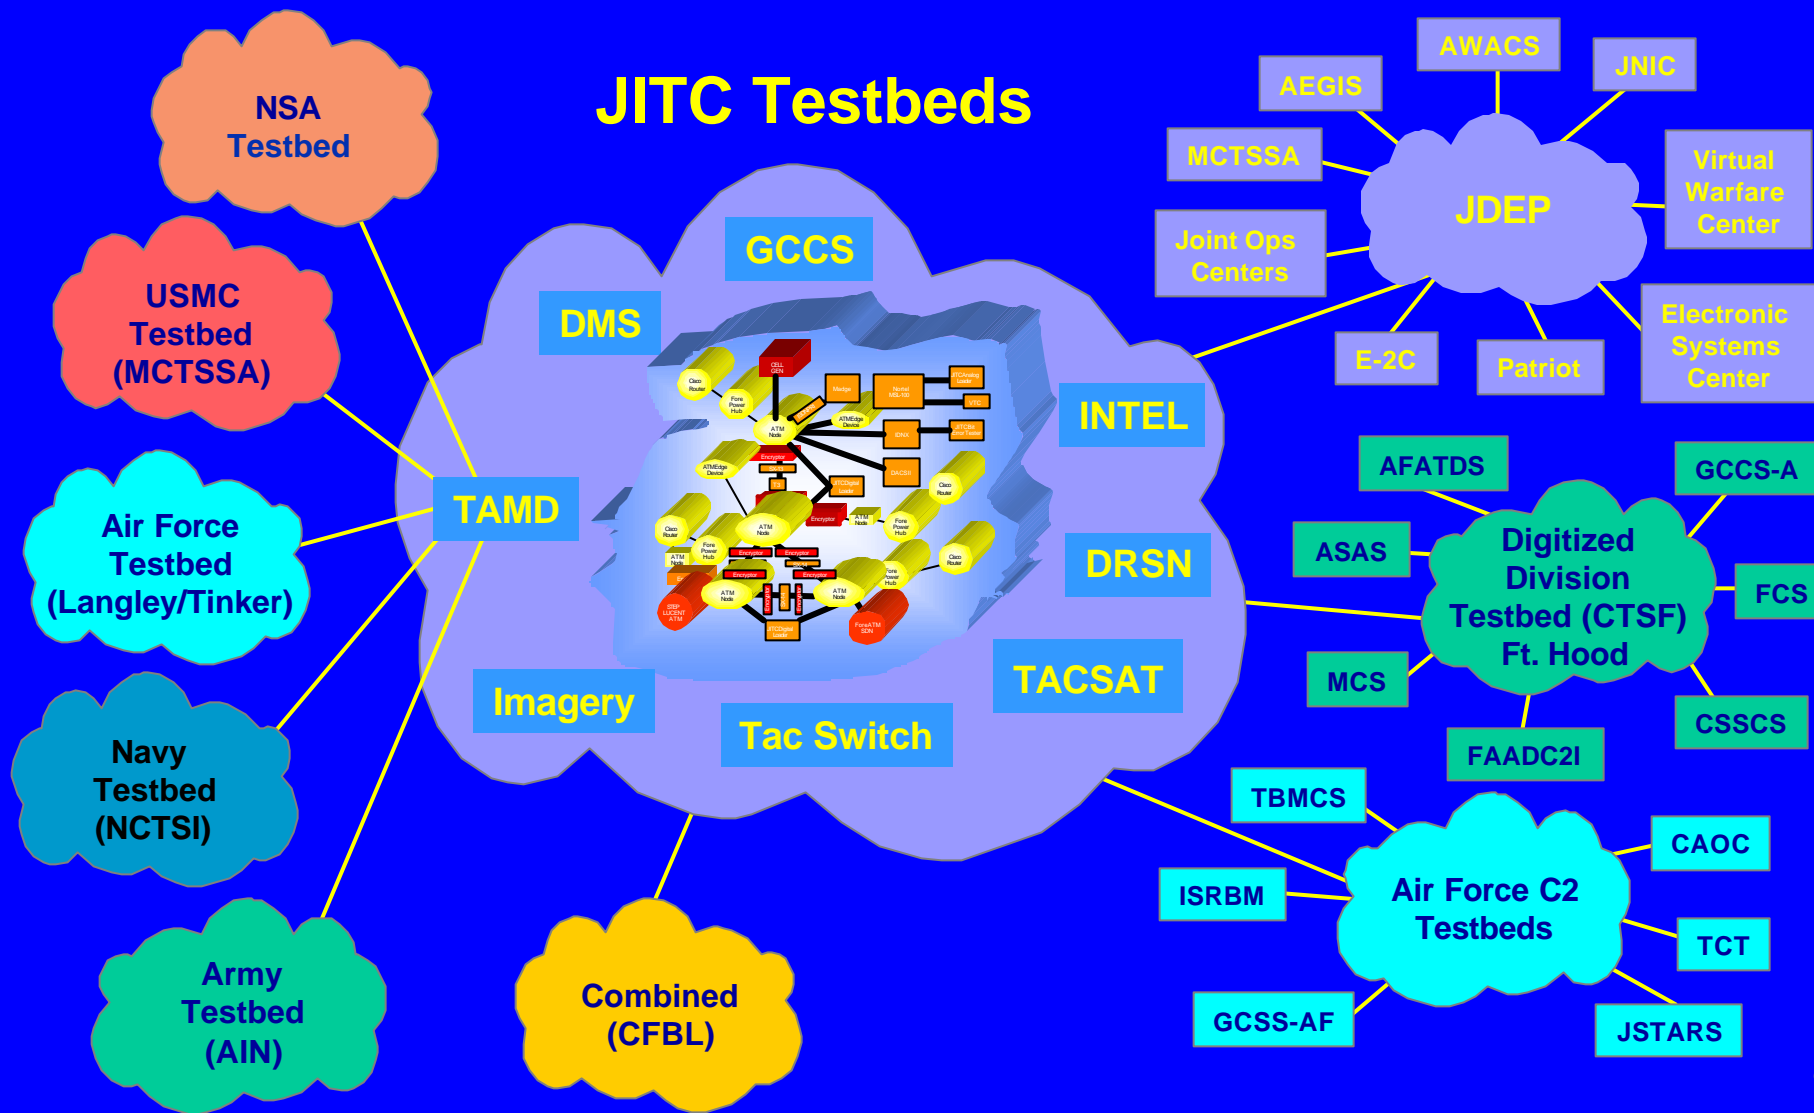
JITC Testbeds

NSA Testbed

USMC Testbed (MCTSSA)

Air Force Testbed (Langley/Tinker)

Navy Testbed (NCTSI)

Army Testbed (AIN)

Combined (CFBL)

GCCS

DMS

INTEL

TAMD

DRSN

TACSAT

Imagery

Tac Switch

AWACS

AEGIS

JNIC

MCTSSA

JDEP

Virtual Warfare Center

Joint Ops Centers

Electronic Systems Center

E-2C

Patriot

AFATDS

GCCS-A

ASAS

Digitized Division Testbed (CTSF) Ft. Hood

FCS

MCS

CSSCS

FAADC2I

TBMCS

CAOC

ISRBM

Air Force C2 Testbeds

TCT

GCSS-AF

JSTARS